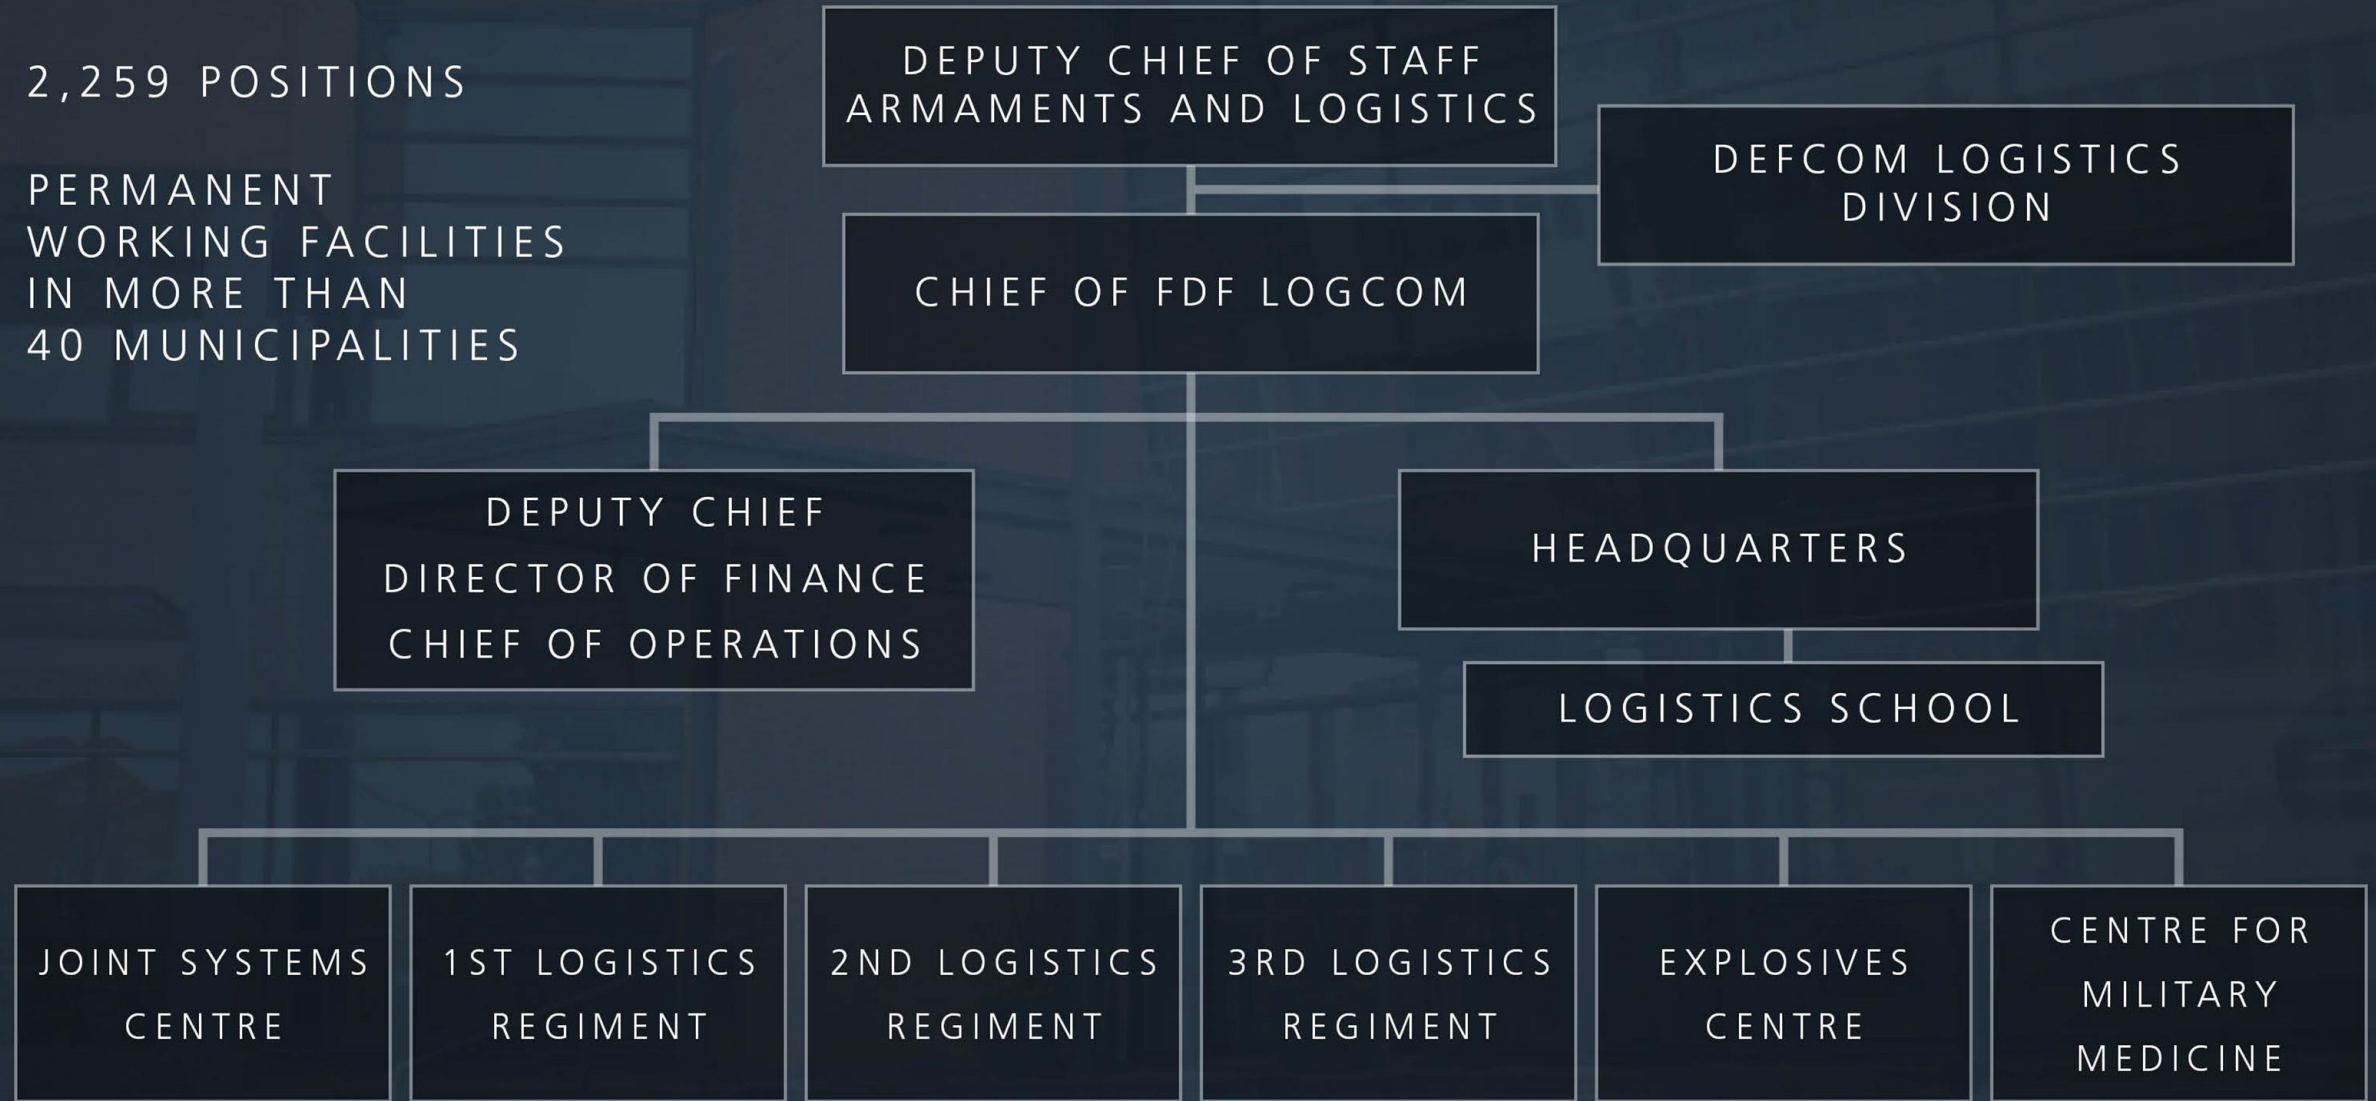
2,259 POSITIONS

PERMANENT WORKING FACILITIES IN MORE THAN 40 MUNICIPALITIES

DEPUTY CHIEF OF STAFF ARMAMENTS AND LOGISTICS

DEFCOM LOGISTICS DIVISION

CHIEF OF FDF LOGCOM

DEPUTY CHIEF
DIRECTOR OF FINANCE
CHIEF OF OPERATIONS

HEADQUARTERS

LOGISTICS SCHOOL

JOINT SYSTEMS CENTRE

1ST LOGISTICS REGIMENT

2ND LOGISTICS REGIMENT

3RD LOGISTICS REGIMENT

EXPLOSIVES CENTRE

CENTRE FOR MILITARY MEDICINE